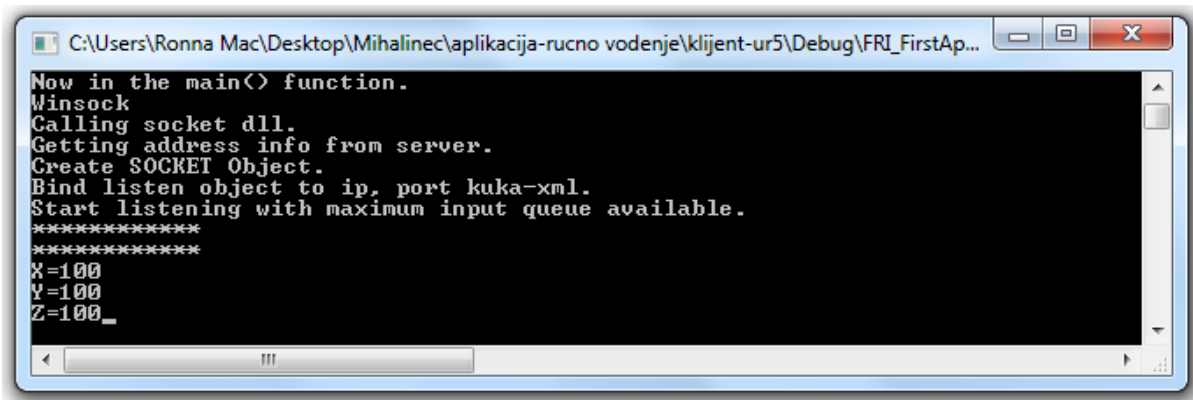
C:\Users\Ronna Mac\Desktop\Mihalinec\aplikacija-rucno vodenje\klijent-ur5\Debug\FRI_FirstAp...

Now in the main() function.
Winsock
Calling socket dll.
Getting address info from server.
Create SOCKET Object.
Bind listen object to ip, port kuka-xml.
Start listening with maximum input queue available.
************
************
X=100
Y=100
Z=100_